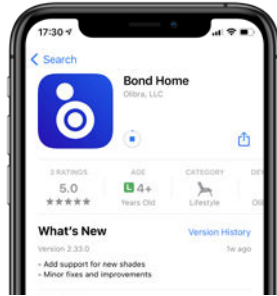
17:30

Search

Bond Home
Olibra, LLC

3 RATINGS
5.0
★★★★★

AGE
4+
Years Old

CATEGORY
Lifestyle

DEV
Oli

What's New
Version History
Version 2.33.0
1w ago

• Add support for new shades
• Minor fixes and improvements